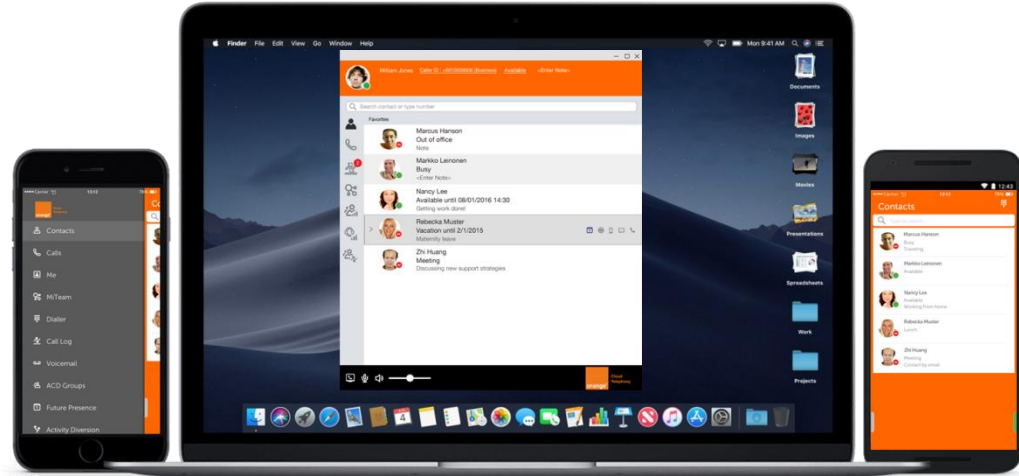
Finder File Edit View Go Window Help

Mon 9:41 AM

William Jones Caller ID: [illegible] Available <Enter Note>

Search contact or type number

Favorites

Marcus Hanson
Out of office
Note

Markko Leinonen
Busy
<Enter Note>

Nancy Lee
Available until 08/01/2016 14:30
Getting work done!

Rebecka Muster
Vacation until 2/1/2015
Maternity leave

Zhi Huang
Meeting
Discussing new support strategies

orange Cloud Telephony

Documents

Images

Movies

Presentations

Spreadsheets

Work

Projects

Carrier 10:12

orange

Contacts

Calls

Me

MiTeam

Dialler

Call Log

Voicemail

ACD Groups

Future Presence

Activity Diversion

12:43

Contacts

Marcus Hanson
Busy
Traveling

Markko Leinonen
Available

Nancy Lee
Available
Working from home

Rebecka Muster
Lunch

Zhi Huang
Meeting
Contact by email